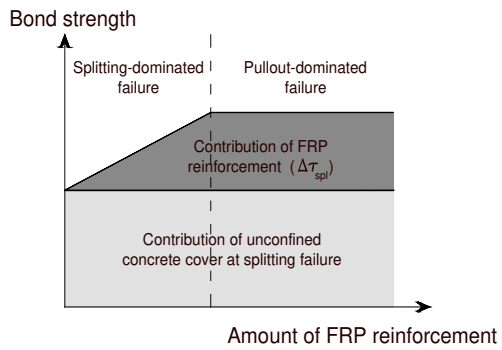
Bond strength

Splitting-dominated failure

Pullout-dominated failure

Contribution of FRP reinforcement ($\Delta\tau_{spl}$)

Contribution of unconfined concrete cover at splitting failure

Amount of FRP reinforcement